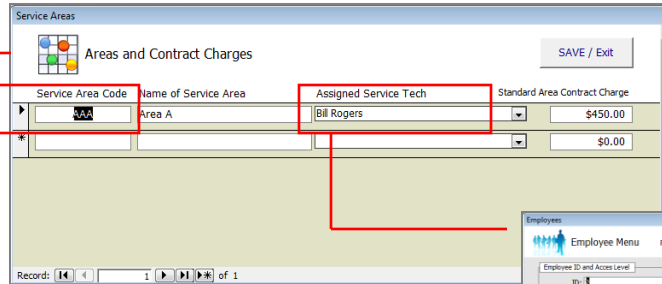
Service Areas

Areas and Contract Charges

SAVE / Exit

| Service Area Code | Name of Service Area | Assigned Service Tech | Standard Area Contract Charge |
|---|---|---|---|
| AAA | Area A | Bill Rogers | $450.00 |
| | | | $0.00 |

Record: 1 of 1

Employees

Employee Menu

Employee ID and Acces Level

ID: